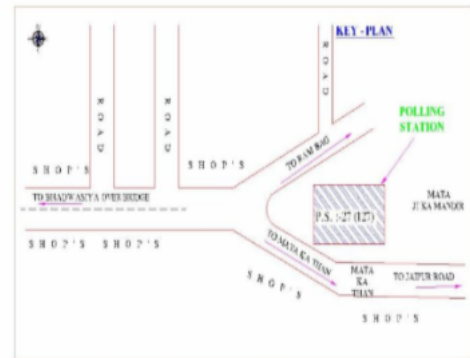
KEY - PLAN

ROAD

ROAD

ROAD

POLLING STATION

SHOP'S

SHOP'S

TO RAM BAG

TO BHAGWAS'YA OVER BRIDGE

MATA JI KA MANDIR

P.S. :-27 (I.27)

SHOP'S SHOP'S

TO MATA KA THAN

SHOP'S

MATA KA THAN

TO JAIPUR ROAD

SHOP'S